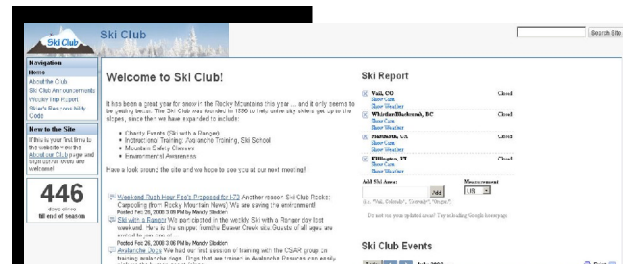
Ski Club

Ski Club

Search Site

Navigation
Home
About the Club
Ski Club Announcements
Weekly Ski Report
Skier's Responsibility Code

New to the Site
If this is your first time to the website read the About our Club page and sign up for email, we welcome!

446
days since
till end of season

Welcome to Ski Club!

It has been a great year for snow in the Rocky Mountains this year ... and it only seems to be getting better. The Ski Club was founded in 1990 to help active city skiers get up to the slopes, since then we have expanded to include:

Charity Events (Ski with a Ranger)
Instructional Training, Avalanche Training, Ski School
Mountain Safety Classes
Environmental Awareness

Have a look around the site and we hope to see you at our next meeting!

Weekend Truth Near Fee's Proposal for LTD Another reason Ski Club Rocks: Carpooling (from Rocky Mountain News) We are saving the environment!
Posted Feb 26, 2008 3:08 PM by Mandy Stratton
Ski with a Ranger We are thrilled in the weekly Ski with a Ranger day last weekend. Here is the snippet from the Beaver Creek site: Guests of all ages are invited to join one of
Posted Feb 26, 2008 3:06 PM by Mandy Stratton
Avalanche Days We had our first session of training with the CSAR group on training avalanche dogs. Dogs that are trained in Avalanche Rescues can easily

Ski Report

Vail, CO
Snow Cam
Snow Weather
Closed

Whistler/Blackcomb, BC
Snow Cam
Snow Weather
Closed

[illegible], CA
Snow Cam
Snow Weather
Closed

Killington, VT
Snow Cam
Snow Weather
Closed

Add Ski Area:
Add
Measurement
in
(ex. "Vail, Colorado", "Zermatt", "Shiga")
Do not see your updated areas? Try reloading Google homepage

Ski Club Events
July 2008
Print